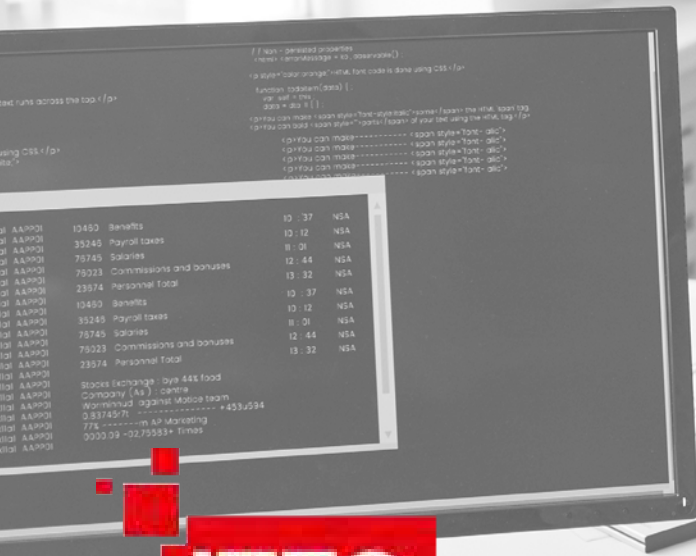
ead runs across the top.</p>

using CSS</p>

// Nan = persisted properties
<html> errorMessage = ko.observable()

<p style="color:orange">html font code is done using CSS</p>

function todoItem(data) {
var self = this;
data = data || {};

<p>You can make <span style="font-style:italic"><name></span> the HTML span tag.
<p>You can add <span style="<para></span> of your text using the HTML tag</p>

<p>You can make----------- <span style="font- alic">
<p>You can make----------- <span style="font- alic">
<p>You can make----------- <span style="font- alic">
<p>You can make----------- <span style="font- alic">

| | | | | |
|---|---|---|---|---|
| ial AAPP01 | 10460 | Benefits | 10 : 37 | NSA |
| ial AAPP01 | 35245 | Payroll taxes | 10 : 12 | NSA |
| ial AAPP01 | 78745 | Salaries | 11 : 01 | NSA |
| ial AAPP01 | 75023 | Commissions and bonuses | 12 : 44 | NSA |
| ial AAPP01 | 23574 | Personnel Total | 13 : 32 | NSA |
| ial AAPP01 | 10460 | Benefits | 10 : 37 | NSA |
| ial AAPP01 | 35245 | Payroll taxes | 10 : 12 | NSA |
| ial AAPP01 | 78745 | Salaries | 11 : 01 | NSA |
| ial AAPP01 | 75023 | Commissions and bonuses | 12 : 44 | NSA |
| ial AAPP01 | 23574 | Personnel Total | 13 : 32 | NSA |

ial AAPP01
ial AAPP01
ial AAPP01
ial AAPP01
ial AAPP01
ial AAPP01

Stocks Exchange : bye 44% food
Company (As) : centre
Warminnud : against Motice team
0.83745t7t --------------- +453u594
77% ---------m AP Marketing
0000.09 -02,75583+ Times